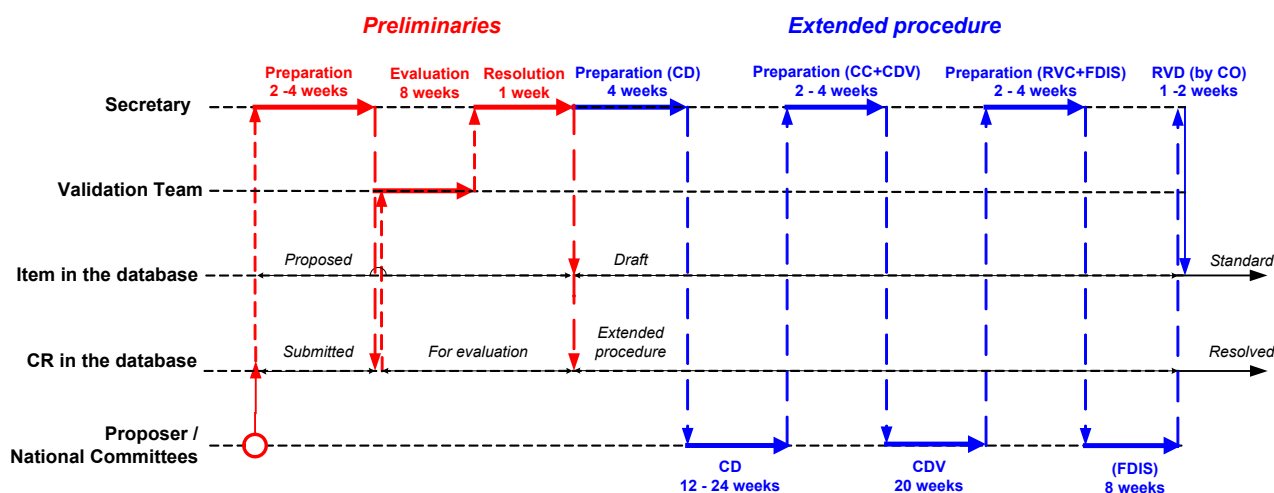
Preliminaries

Extended procedure

Preparation
2 -4 weeks

Evaluation
8 weeks

Resolution
1 week

Preparation (CD)
4 weeks

Preparation (CC+CDV)
2 - 4 weeks

Preparation (RVC+FDIS)
2 - 4 weeks

RVD (by CO)
1 -2 weeks

Secretary

Validation Team

Item in the database

Proposed

Draft

Standard

CR in the database

Submitted

For evaluation

Extended procedure

Resolved

Proposer / National Committees

CD
12 - 24 weeks

CDV
20 weeks

(FDIS)
8 weeks